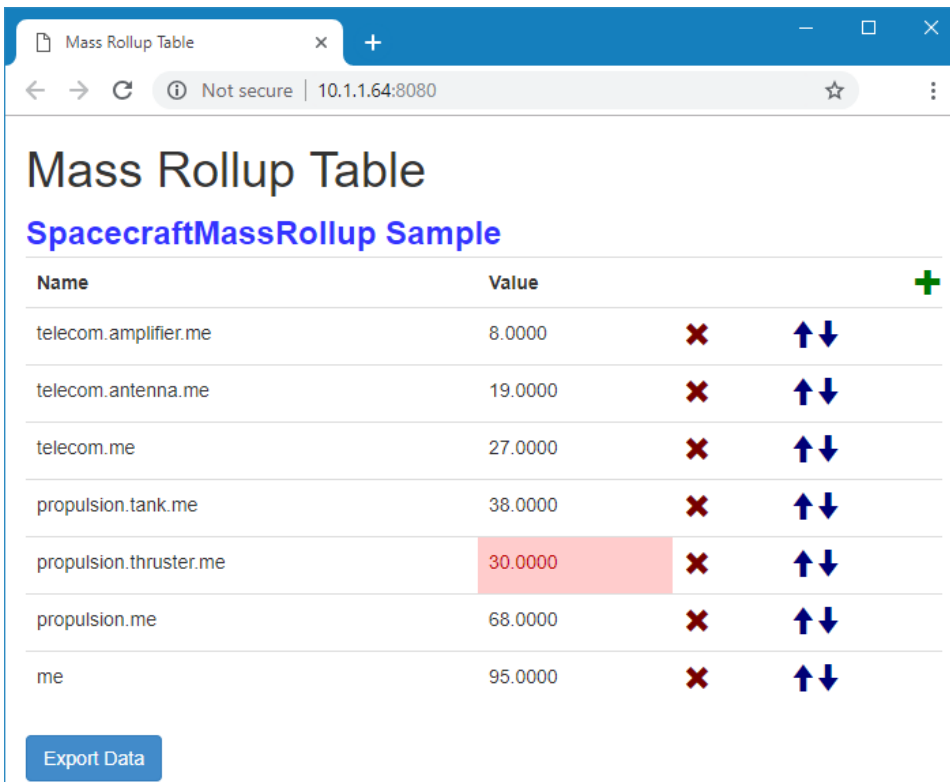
Mass Rollup Table ×
+
Not secure | 10.1.1.64:8080

Mass Rollup Table

SpacecraftMassRollup Sample

| Name | Value | | |
|---|---|---|---|
| telecom.amplifier.me | 8.0000 | | |
| telecom.antenna.me | 19.0000 | | |
| telecom.me | 27.0000 | | |
| propulsion.tank.me | 38.0000 | | |
| propulsion.thruster.me | 30.0000 | | |
| propulsion.me | 68.0000 | | |
| me | 95.0000 | | |

Export Data